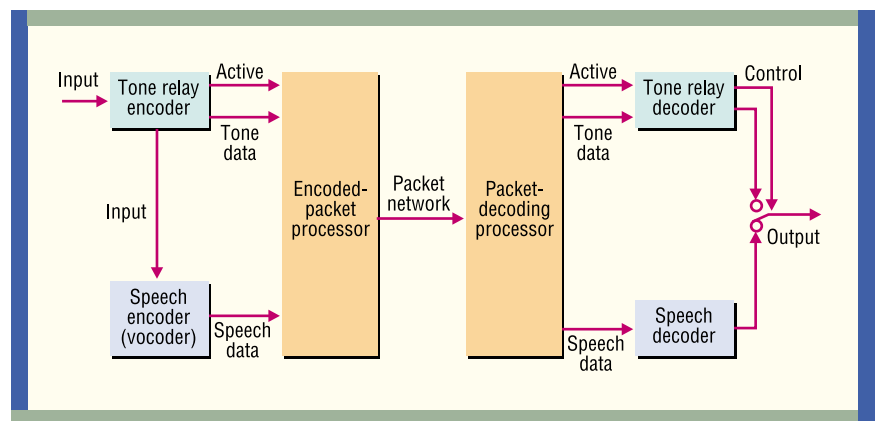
Input

Tone relay encoder

Active

Tone data

Input

Speech encoder (vocoder)

Speech data

Encoded-packet processor

Packet network

Packet-decoding processor

Active

Tone data

Speech data

Tone relay decoder

Control

Output

Speech decoder